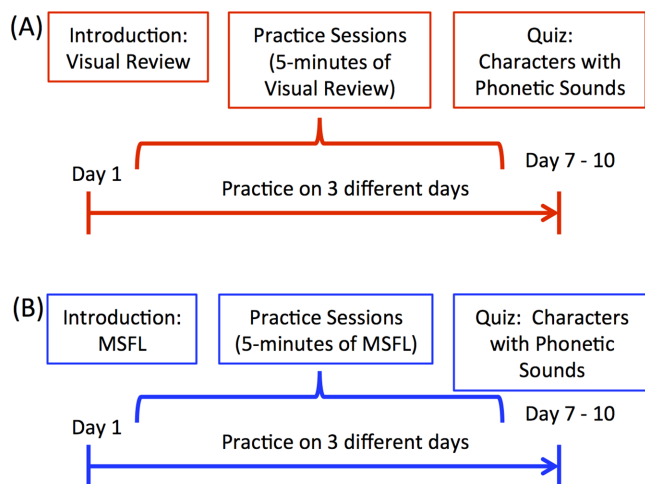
(A)

Introduction: Visual Review

Practice Sessions (5-minutes of Visual Review)

Quiz: Characters with Phonetic Sounds

Day 1

Day 7 - 10

Practice on 3 different days

(B)

Introduction: MSFL

Practice Sessions (5-minutes of MSFL)

Quiz: Characters with Phonetic Sounds

Day 1

Day 7 - 10

Practice on 3 different days